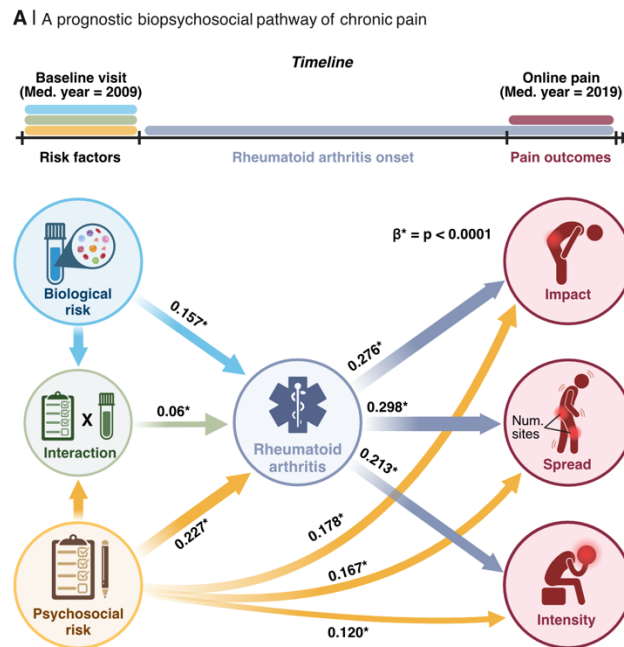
A | A prognostic biopsychosocial pathway of chronic pain

Timeline

Baseline visit
(Med. year = 2009)

Online pain
(Med. year = 2019)

Risk factors

Rheumatoid arthritis onset

Pain outcomes

β* = p < 0.0001

Biological risk

0.157*

X

Interaction

0.06*

Rheumatoid arthritis

0.276*

0.298*

0.213*

0.227*

0.178*

0.167*

0.120*

Psychosocial risk

Impact

Num. sites

Spread

Intensity